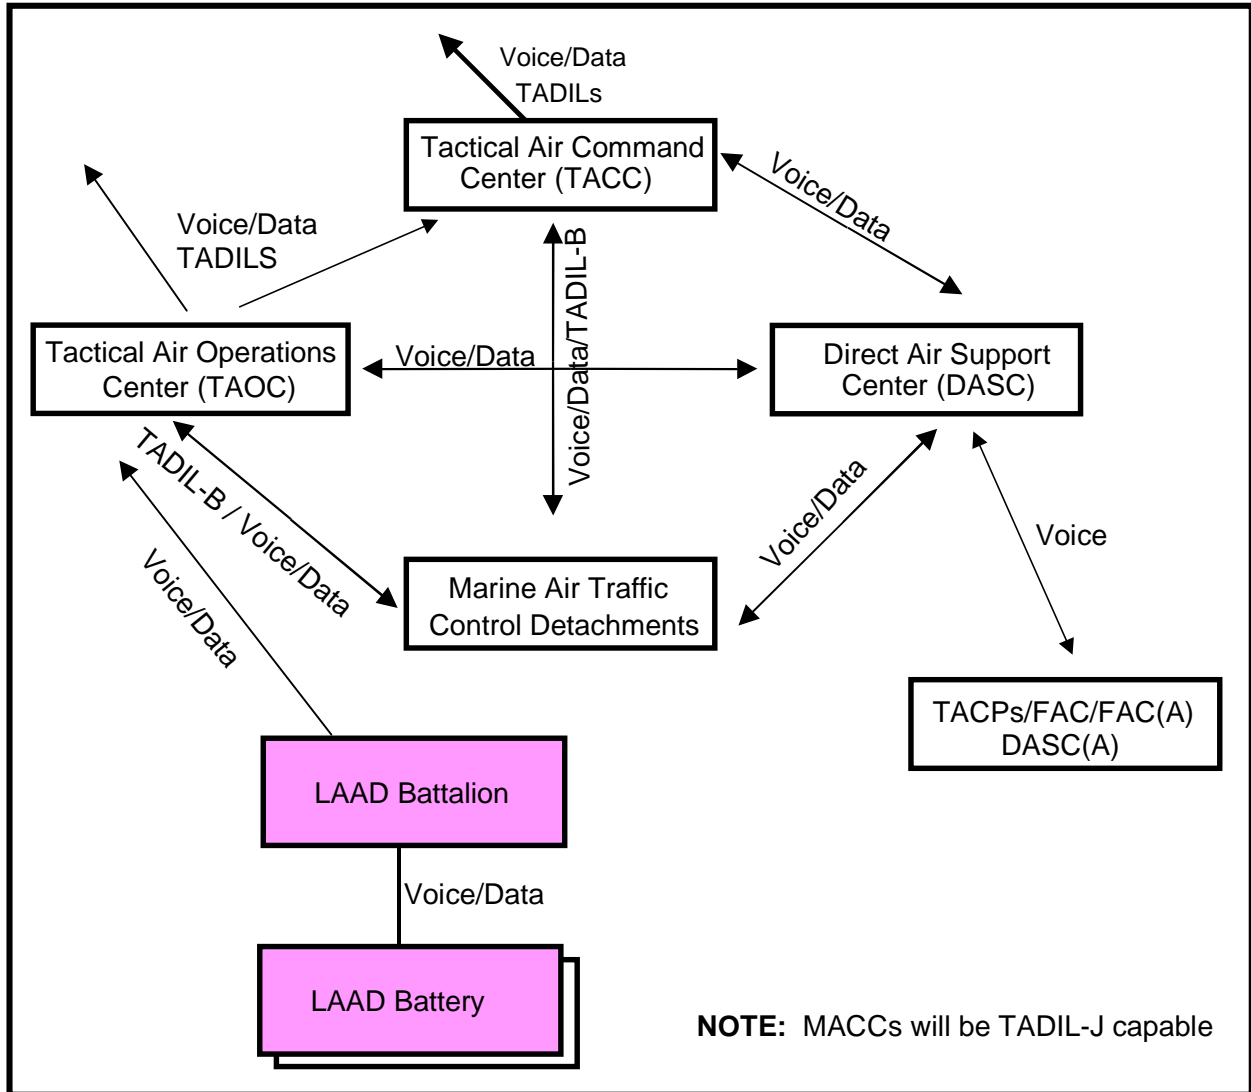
Voice/Data
TADILs

Tactical Air Command Center (TACC)

Voice/Data

Voice/Data
TADILS

Voice/Data/TADIL-B

Tactical Air Operations Center (TAOC)

Voice/Data

Direct Air Support Center (DASC)

TADIL-B / Voice/Data

Voice/Data

Voice/Data

Voice

Marine Air Traffic Control Detachments

TACPs/FAC/FAC(A)
DASC(A)

LAAD Battalion

Voice/Data

LAAD Battery

**NOTE:** MACCs will be TADIL-J capable